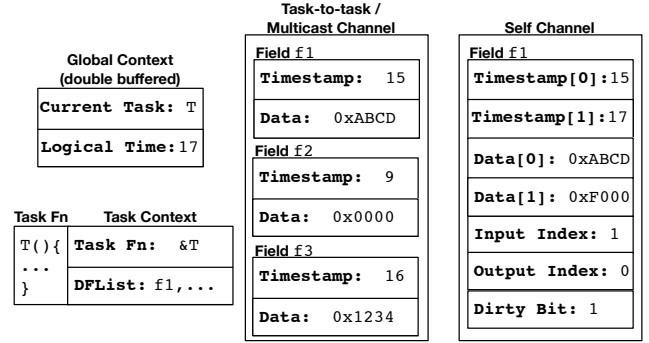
Global Context (double buffered)

Current Task: T

Logical Time: 17

Task Fn

Task Context

T(){
...
}

Task Fn: &T

DFList: f1,...

Task-to-task / Multicast Channel

Field f1

Timestamp: 15

Data: 0xABCD

Field f2

Timestamp: 9

Data: 0x0000

Field f3

Timestamp: 16

Data: 0x1234

Self Channel

Field f1

Timestamp[0]:15

Timestamp[1]:17

Data[0]: 0xABCD

Data[1]: 0xF000

Input Index: 1

Output Index: 0

Dirty Bit: 1